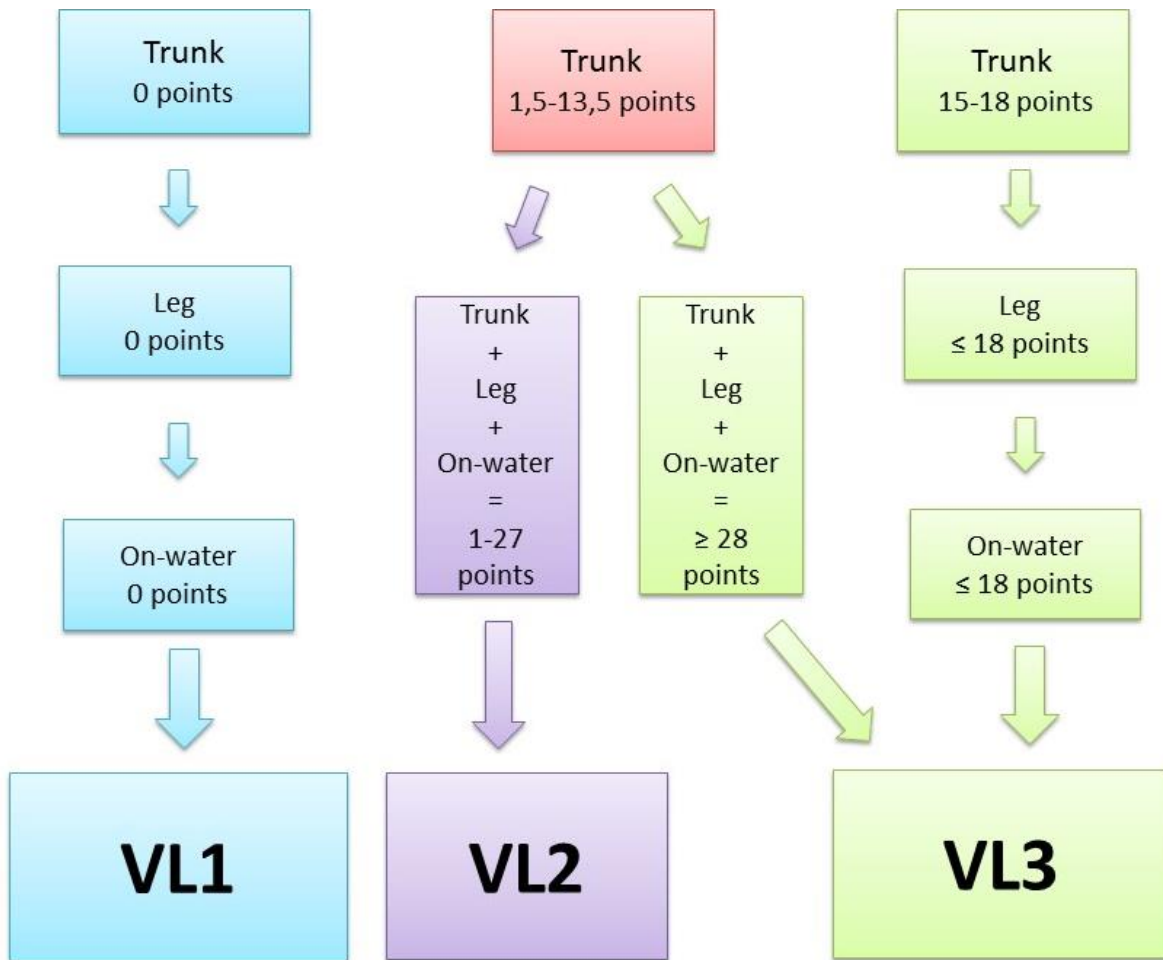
Trunk
0 points

Trunk
1,5-13,5 points

Trunk
15-18 points

Leg
0 points

Trunk
+
Leg
+
On-water
=
1-27
points

Trunk
+
Leg
+
On-water
=
≥ 28
points

Leg
≤ 18 points

On-water
0 points

On-water
≤ 18 points

VL1

VL2

VL3